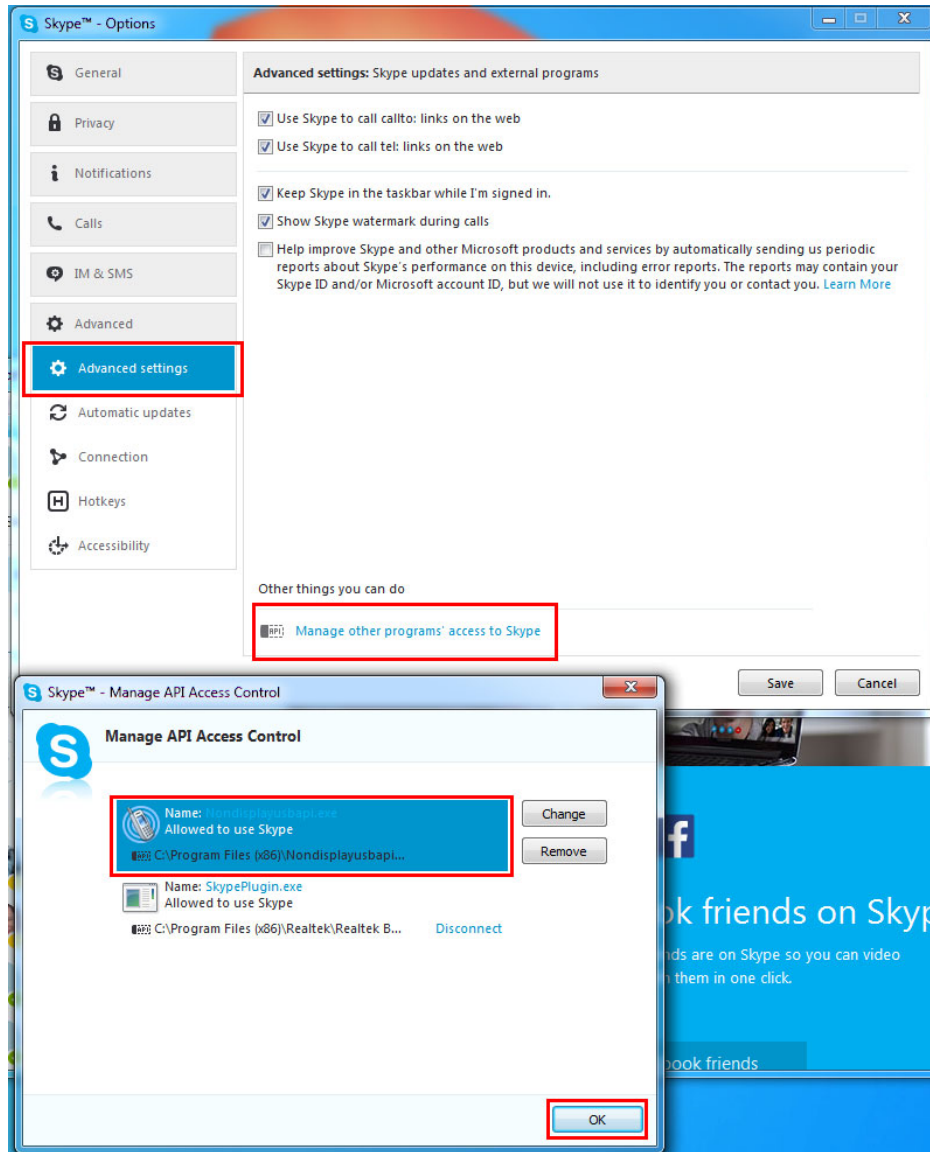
Skype™ - Options

General
Privacy
Notifications
Calls
IM & SMS
Advanced
Advanced settings
Automatic updates
Connection
Hotkeys
Accessibility

Advanced settings: Skype updates and external programs

Use Skype to call callto: links on the web
Use Skype to call tel: links on the web

Keep Skype in the taskbar while I'm signed in.
Show Skype watermark during calls
Help improve Skype and other Microsoft products and services by automatically sending us periodic reports about Skype's performance on this device, including error reports. The reports may contain your Skype ID and/or Microsoft account ID, but we will not use it to identify you or contact you. Learn More

Other things you can do

API Manage other programs' access to Skype

Save Cancel

Skype™ - Manage API Access Control

Manage API Access Control

Name: Nondisplayusbapi.exe
Allowed to use Skype
API C:\Program Files (x86)\Nondisplayusbapi...

Change
Remove

Name: SkypePlugin.exe
Allowed to use Skype
API C:\Program Files (x86)\Realtek\Realtek B...

Disconnect

OK

ok friends on Skyp
nds are on Skype so you can video
them in one click.
ook friends